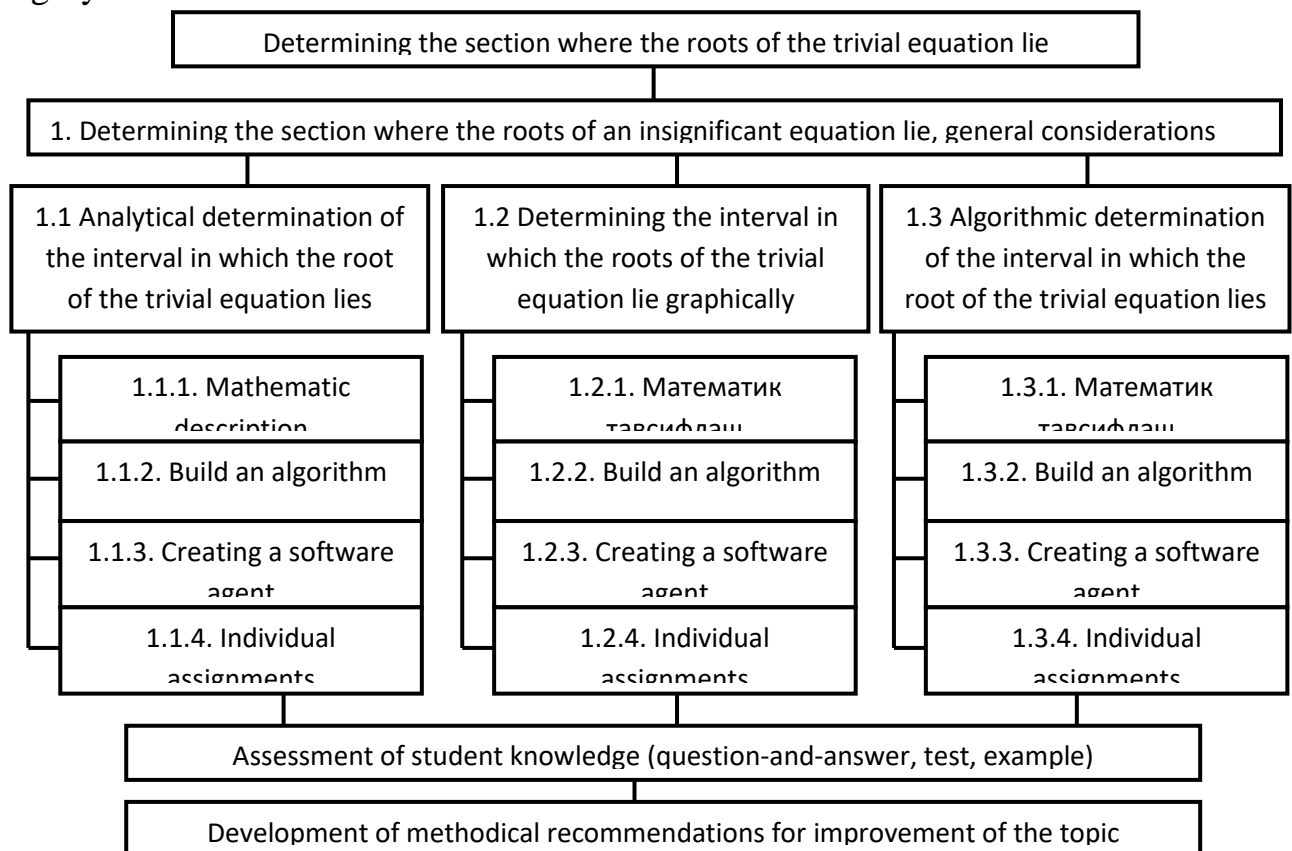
Determining the section where the roots of the trivial equation lie

1. Determining the section where the roots of an insignificant equation lie, general considerations

1.1 Analytical determination of the interval in which the root of the trivial equation lies

1.1.1. Mathematic description

1.1.2. Build an algorithm

1.1.3. Creating a software agent

1.1.4. Individual assignments

1.2 Determining the interval in which the roots of the trivial equation lie graphically

1.2.1. Математик тавсифлаш

1.2.2. Build an algorithm

1.2.3. Creating a software agent

1.2.4. Individual assignments

1.3 Algorithmic determination of the interval in which the root of the trivial equation lies

1.3.1. Математик тавсифлаш

1.3.2. Build an algorithm

1.3.3. Creating a software agent

1.3.4. Individual assignments

Assessment of student knowledge (question-and-answer, test, example)

Development of methodical recommendations for improvement of the topic